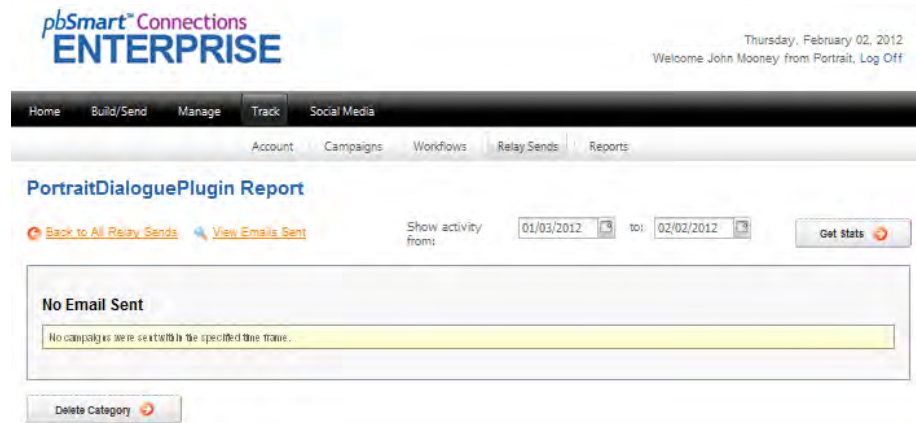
pbSmart™ Connections
ENTERPRISE

Thursday, February 02, 2012
Welcome John Mooney from Portrait, Log Off

Home Build/Send Manage Track Social Media

Account Campaigns Workflows Relay Sends Reports

PortraitDialoguePlugin Report

Back to All Relay Sends View Emails Sent

Show activity from: 01/03/2012 to: 02/02/2012

Get Stats

No Email Sent

No campaigns were sent within the specified time frame.

Delete Category